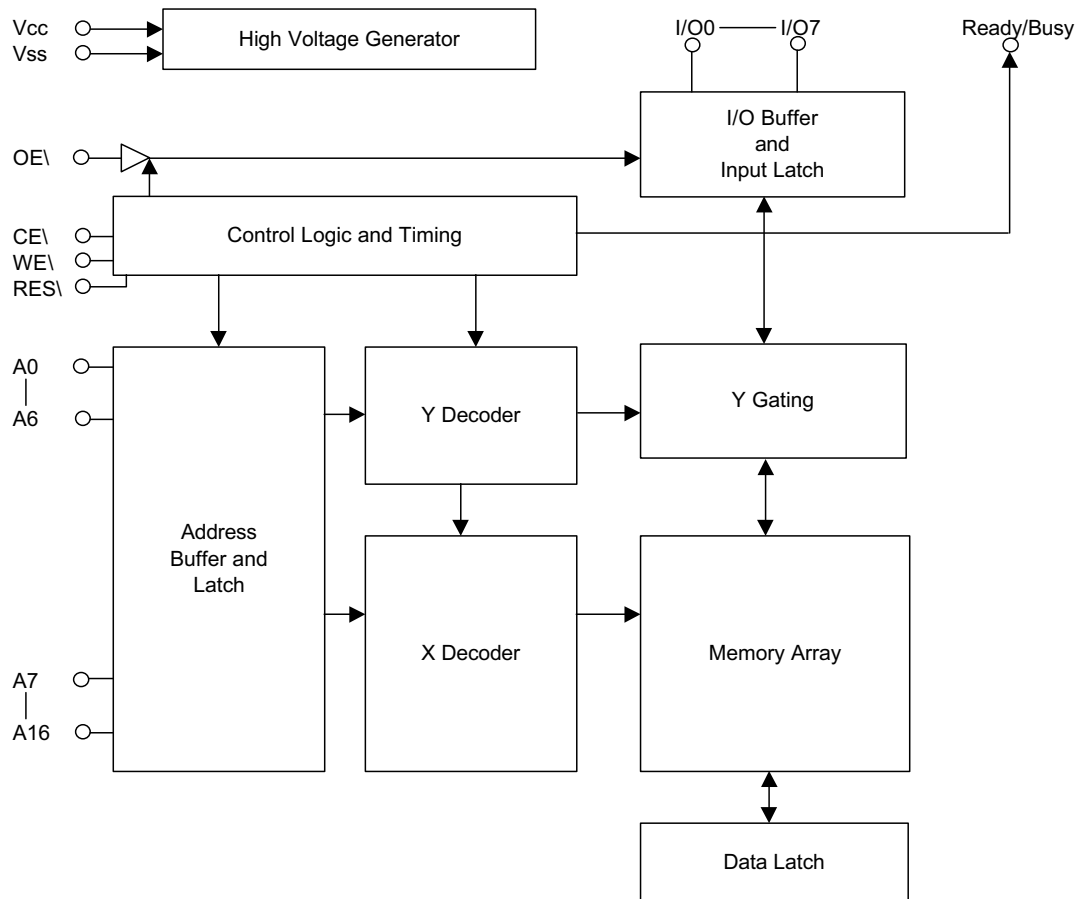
Vcc
Vss
High Voltage Generator

I/O0 — I/O7

Ready/Busy

OE\

I/O Buffer and Input Latch

CE\
WE\
RES\

Control Logic and Timing

A0
A6

Y Decoder

Y Gating

Address Buffer and Latch

X Decoder

Memory Array

A7
A16

Data Latch